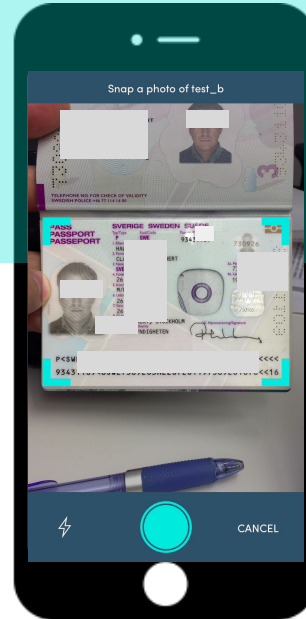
Snap a photo of test_b

TELEPHONE NO. FOR CHECK OF VALIDITY
SWEDISH POLICE +46 77 114 14 00

PASS
PASSPORT
PASSEPORT

SVERIGE SWEDEN SUEDE

SWE

9341

730926

STOCKHOLM

P<SW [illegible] <<<<

9341 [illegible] <<16

CANCEL